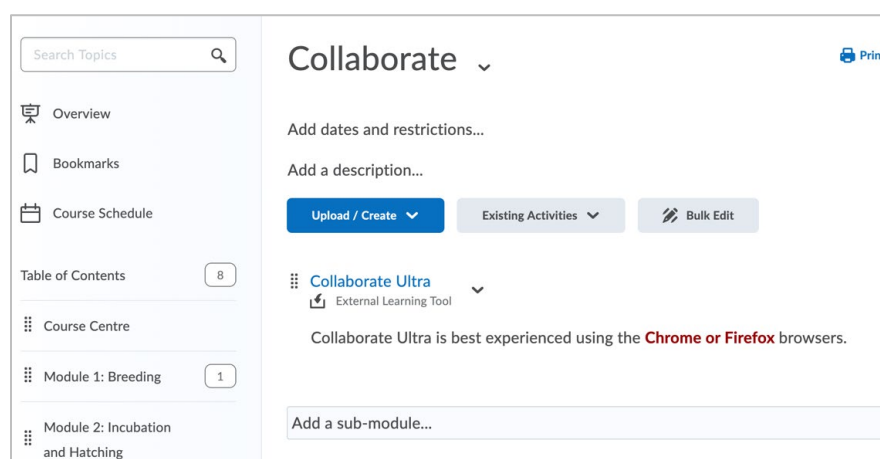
Search Topics

Overview

Bookmarks

Course Schedule

Table of Contents 8

Course Centre

Module 1: Breeding 1

Module 2: Incubation and Hatching

Collaborate

Prin

Add dates and restrictions...

Add a description...

Upload / Create

Existing Activities

Bulk Edit

Collaborate Ultra

External Learning Tool

Collaborate Ultra is best experienced using the Chrome or Firefox browsers.

Add a sub-module...